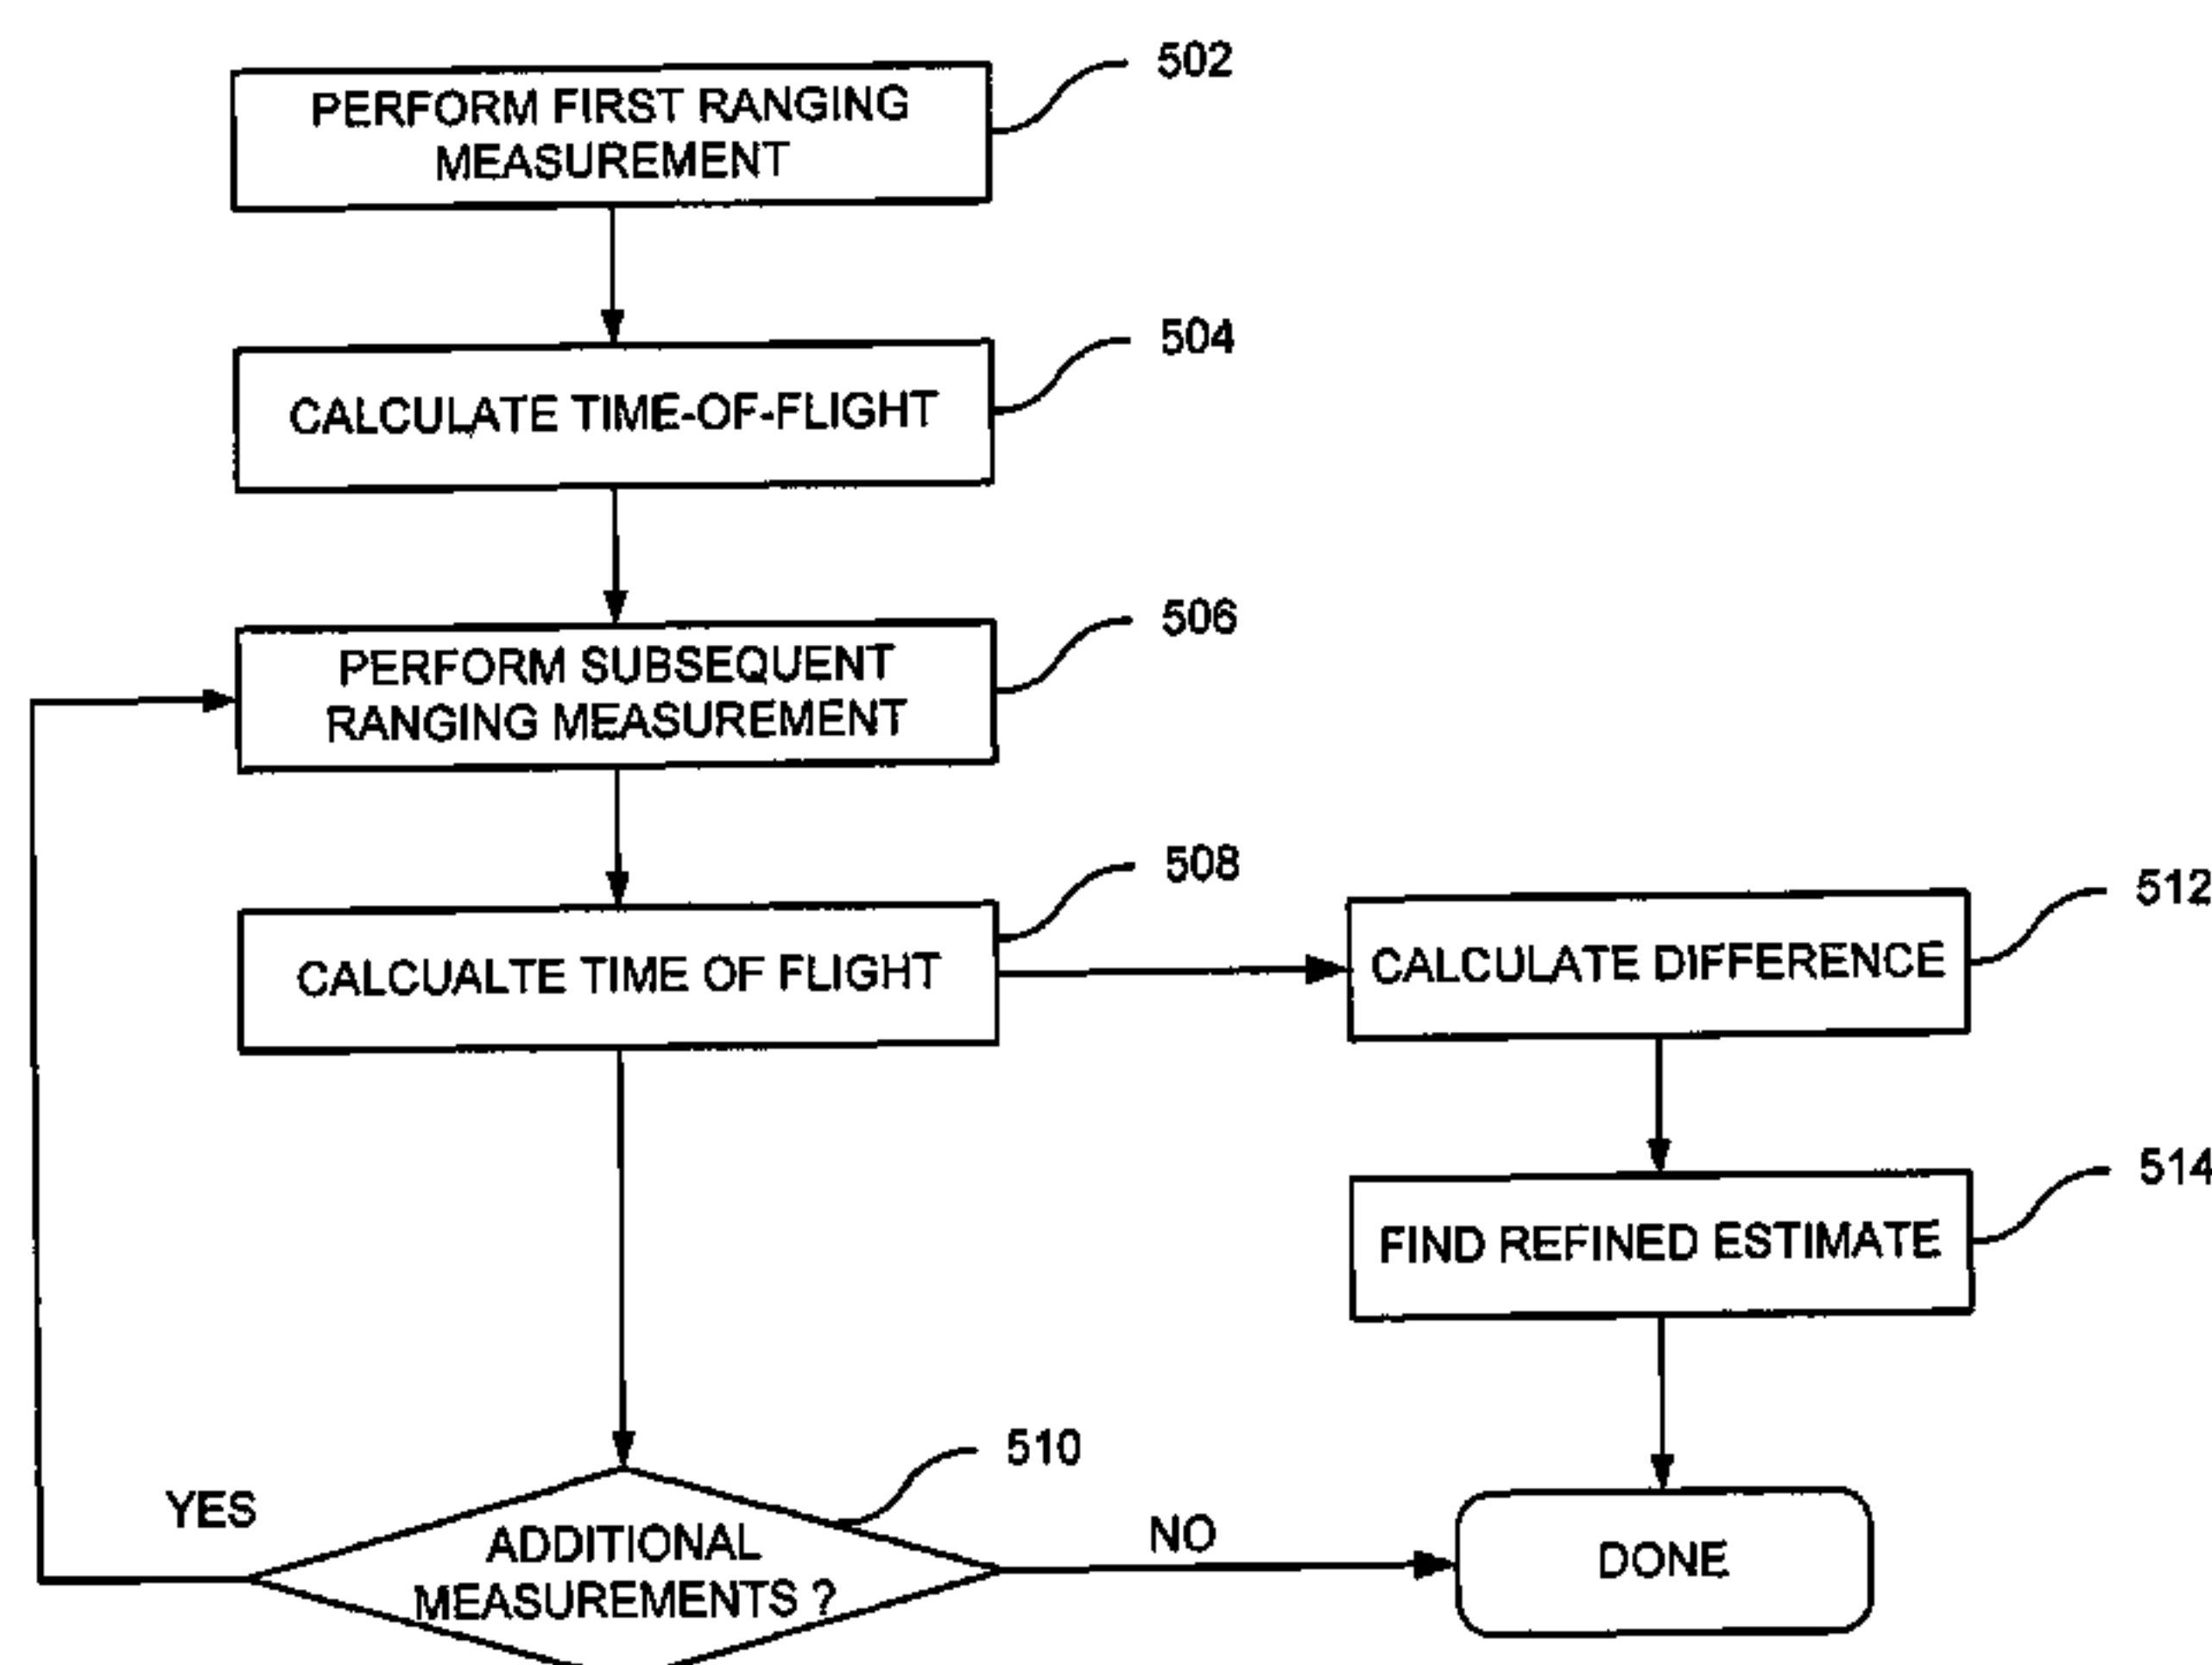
PERFORM FIRST RANGING MEASUREMENT

502

CALCULATE TIME-OF-FLIGHT

504

PERFORM SUBSEQUENT RANGING MEASUREMENT

506

CALCUALTE TIME OF FLIGHT

508

CALCULATE DIFFERENCE

512

FIND REFINED ESTIMATE

514

510

YES

ADDITIONAL MEASUREMENTS ?

NO

DONE